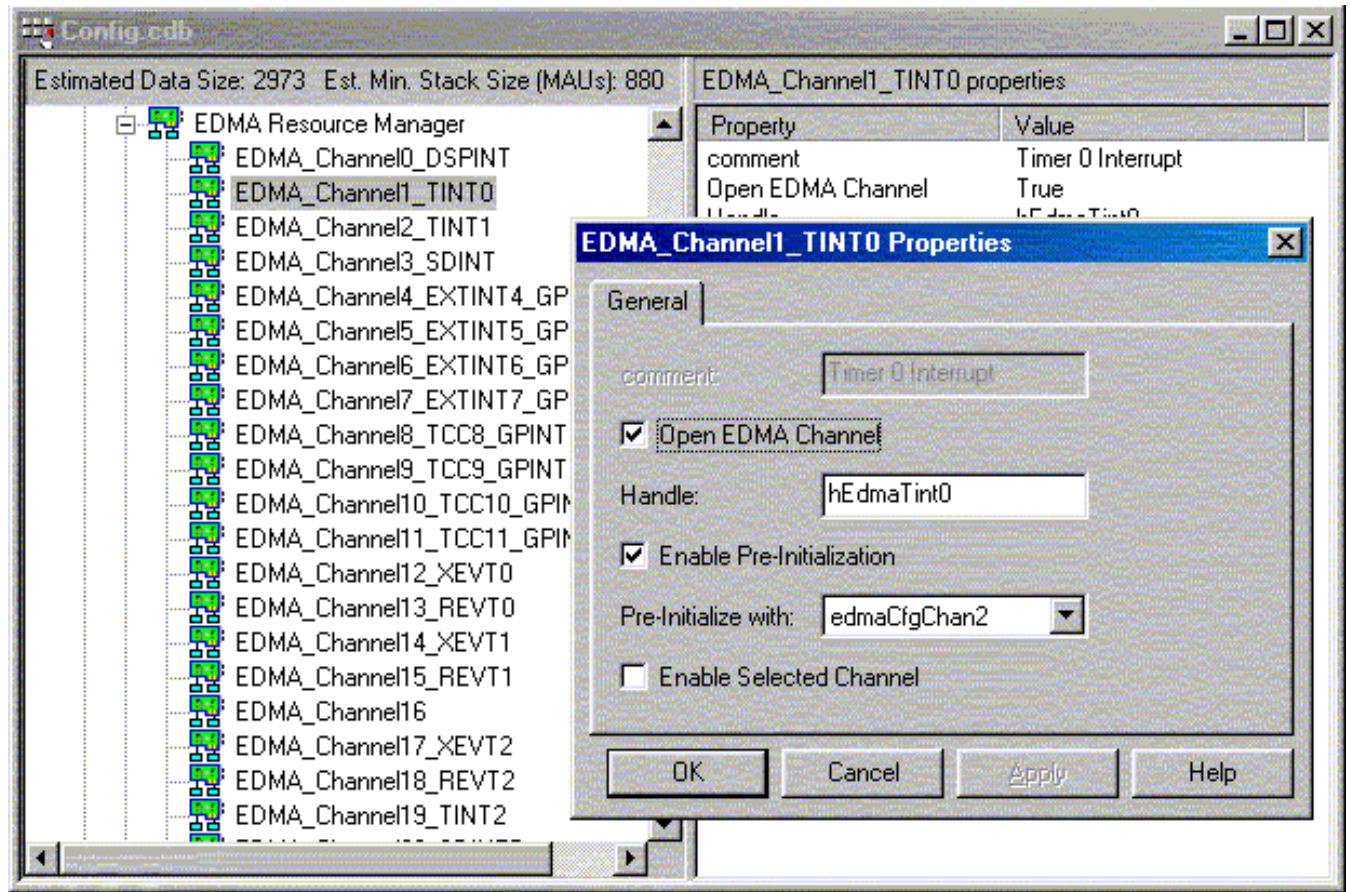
Config.cdb

Estimated Data Size: 2973 Est. Min. Stack Size (MAUs): 880

EDMA Resource Manager
EDMA_Channel0_DSPINT
EDMA_Channel1_TINT0
EDMA_Channel2_TINT1
EDMA_Channel3_SDINT
EDMA_Channel4_EXTINT4_GP
EDMA_Channel5_EXTINT5_GP
EDMA_Channel6_EXTINT6_GP
EDMA_Channel7_EXTINT7_GP
EDMA_Channel8_TCC8_GPINT
EDMA_Channel9_TCC9_GPINT
EDMA_Channel10_TCC10_GPIN
EDMA_Channel11_TCC11_GPIN
EDMA_Channel12_XEVT0
EDMA_Channel13_REVT0
EDMA_Channel14_XEVT1
EDMA_Channel15_REVT1
EDMA_Channel16
EDMA_Channel17_XEVT2
EDMA_Channel18_REVT2
EDMA_Channel19_TINT2
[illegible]

EDMA_Channel1_TINT0 properties

| Property | Value |
|---|---|
| comment | Timer 0 Interrupt |
| Open EDMA Channel | True |
| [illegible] | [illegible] |

EDMA_Channel1_TINT0 Properties

General

comment: Timer 0 Interrupt

Open EDMA Channel

Handle: hEdmaTint0

Enable Pre-Initialization

Pre-Initialize with: edmaCfgChan2

Enable Selected Channel

OK Cancel Apply Help